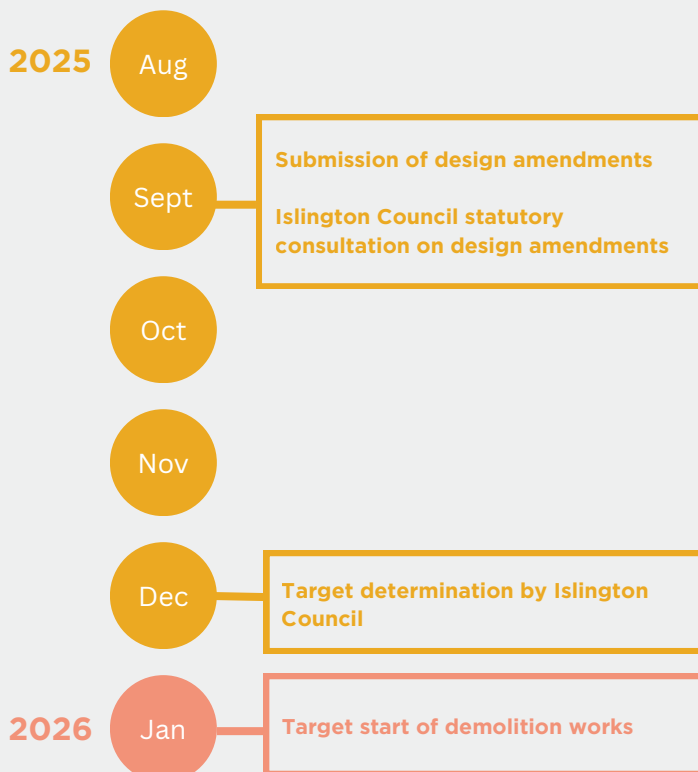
2025 Aug

Sept

Submission of design amendments

Islington Council statutory consultation on design amendments

Oct

Nov

Dec

Target determination by Islington Council

2026 Jan

Target start of demolition works